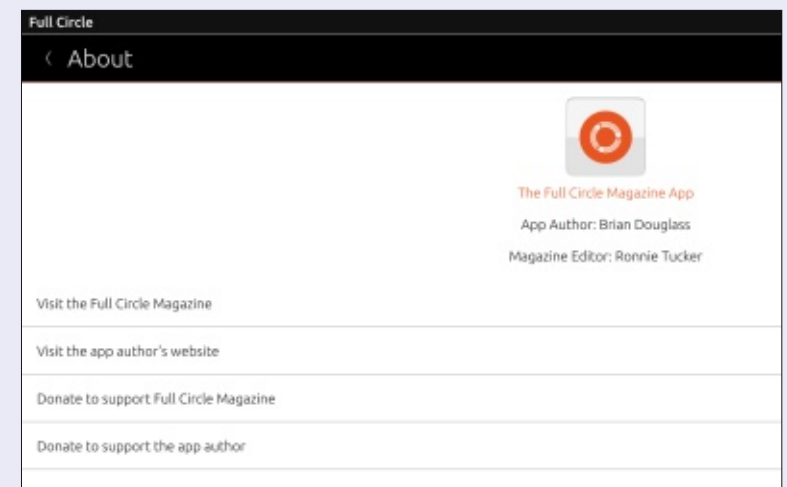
Full Circle

‹ About

The Full Circle Magazine App

App Author: Brian Douglass

Magazine Editor: Ronnie Tucker

Visit the Full Circle Magazine

Visit the app author's website

Donate to support Full Circle Magazine

Donate to support the app author